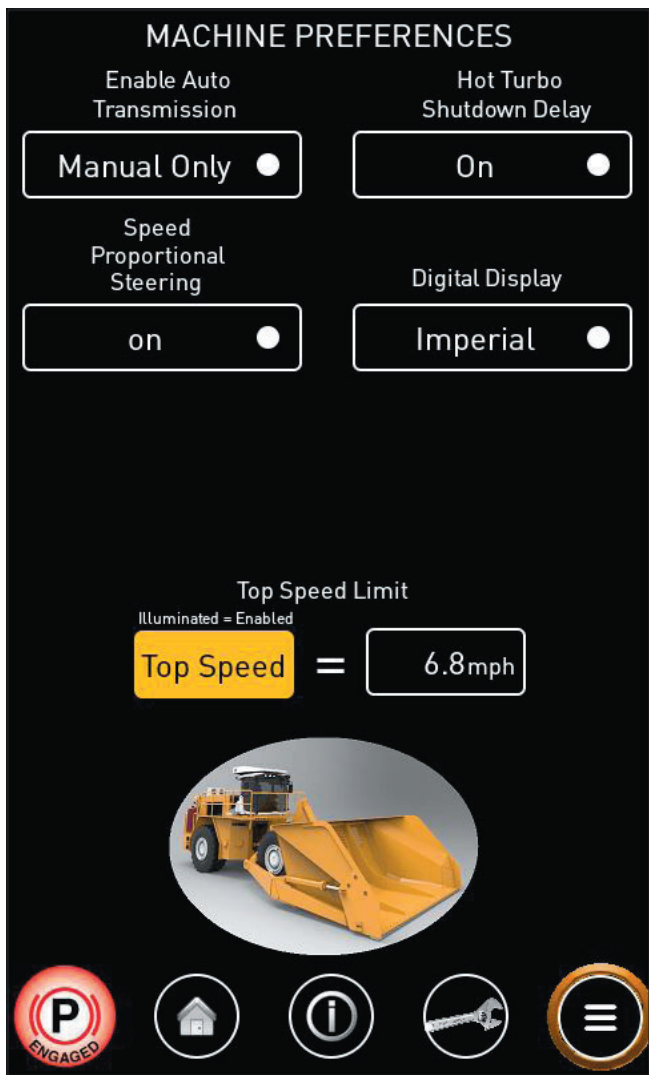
MACHINE PREFERENCES

Enable Auto Transmission

Manual Only

Hot Turbo Shutdown Delay

On

Speed Proportional Steering

on

Digital Display

Imperial

Top Speed Limit

Illuminated = Enabled

Top Speed = 6.8mph

P
ENGAGED